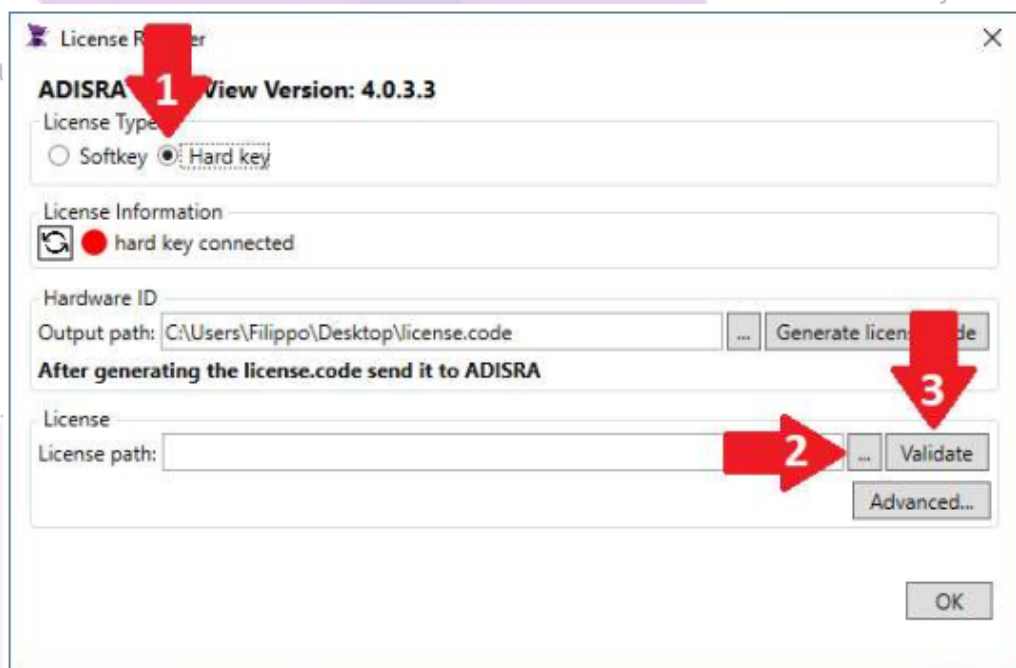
License R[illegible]er

ADISRA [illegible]View Version: 4.0.3.3

1

License Type

Softkey Hard key

License Information

hard key connected

Hardware ID

Output path: C:\Users\Filippo\Desktop\license.code ... Generate licens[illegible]de

After generating the license.code send it to ADISRA

3

License

License path: 2 ... Validate

Advanced...

OK